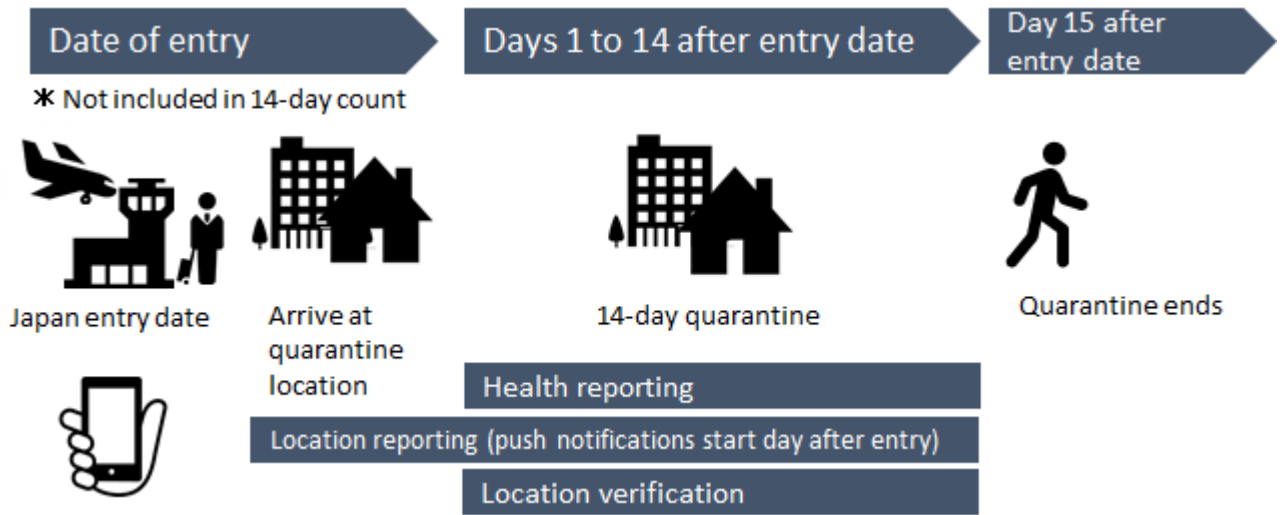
Date of entry

Days 1 to 14 after entry date

Day 15 after entry date

＊Not included in 14-day count

Japan entry date

Arrive at quarantine location

14-day quarantine

Quarantine ends

Health reporting

Location reporting (push notifications start day after entry)

Location verification